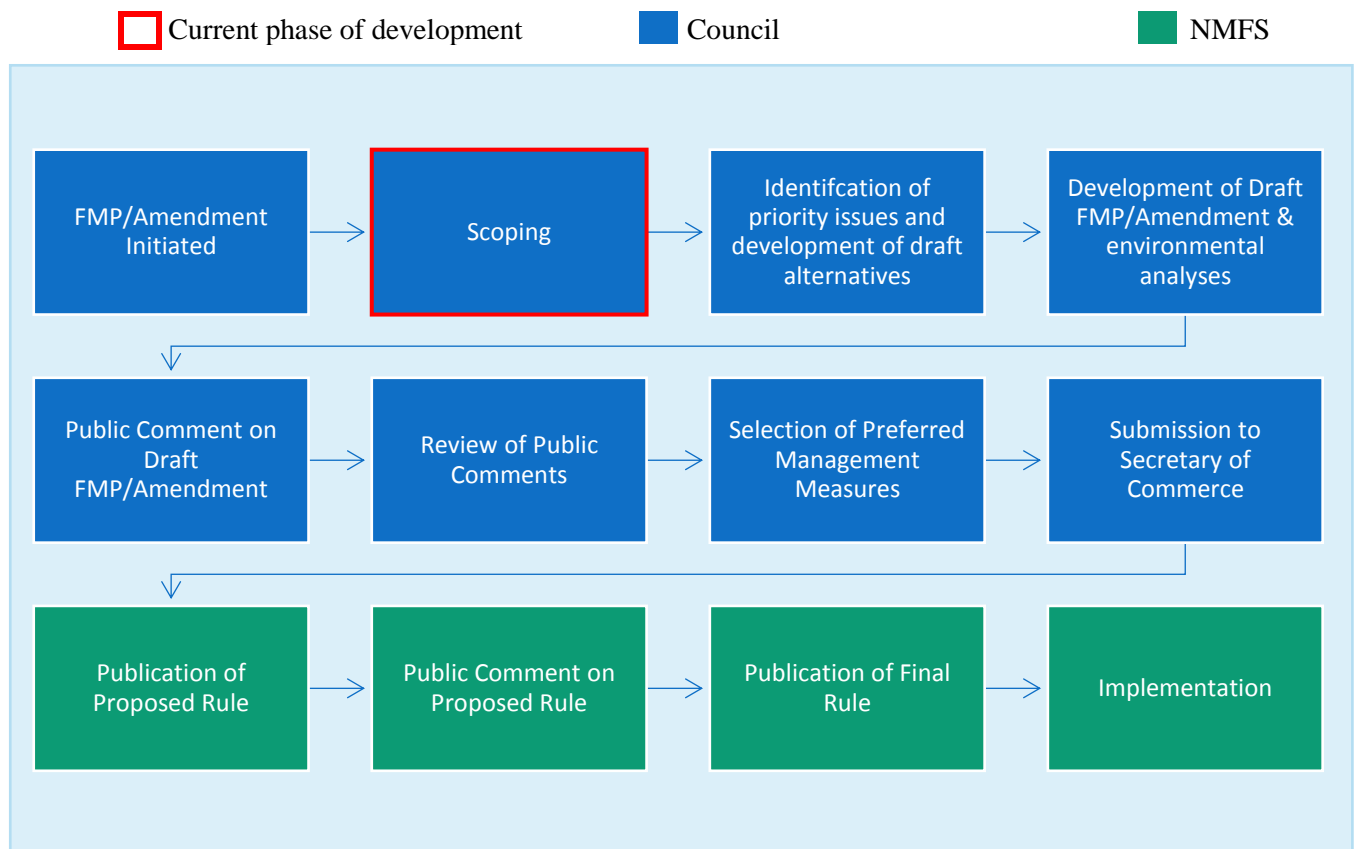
Current phase of development Council NMFS

FMP/Amendment Initiated

Scoping

Identifcation of priority issues and development of draft alternatives

Development of Draft FMP/Amendment & environmental analyses

Public Comment on Draft FMP/Amendment

Review of Public Comments

Selection of Preferred Management Measures

Submission to Secretary of Commerce

Publication of Proposed Rule

Public Comment on Proposed Rule

Publication of Final Rule

Implementation